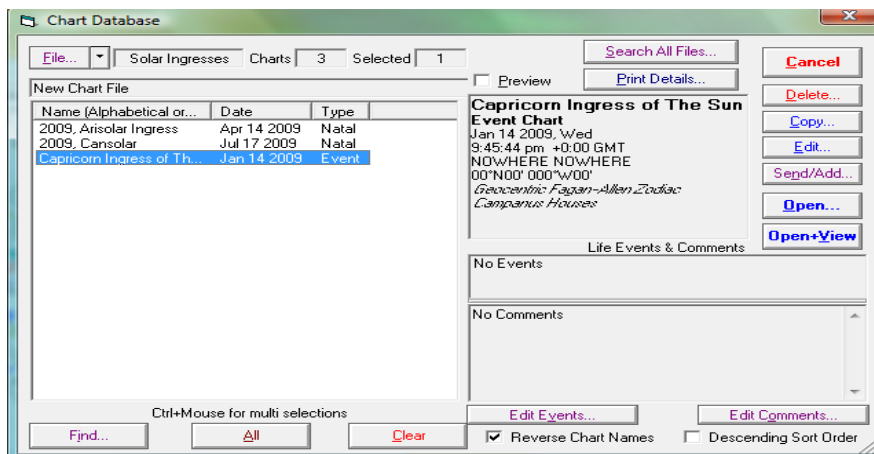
Chart Database

File... | Solar Ingresses | Charts 3 | Selected 1

New Chart File

| Name (Alphabetical or... | Date | Type |
|---|---|---|
| 2009, Arisolar Ingress | Apr 14 2009 | Natal |
| 2009, Cansolar | Jul 17 2009 | Natal |
| Capricorn Ingress of Th... | Jan 14 2009 | Event |

Search All Files...

Preview

Print Details...

Capricorn Ingress of The Sun
Event Chart
Jan 14 2009, Wed
9:45:44 pm +0:00 GMT
NOWHERE NOWHERE
00°N00' 000°W00'
Geocentric Fagan-Allen Zodiac
Campanus Houses

Life Events & Comments

No Events

No Comments

Cancel

Delete...

Copy...

Edit...

Send/Add...

Open...

Open+View

Ctrl+Mouse for multi selections

Find...

All

Clear

Edit Events...

Edit Comments...

Reverse Chart Names

Descending Sort Order